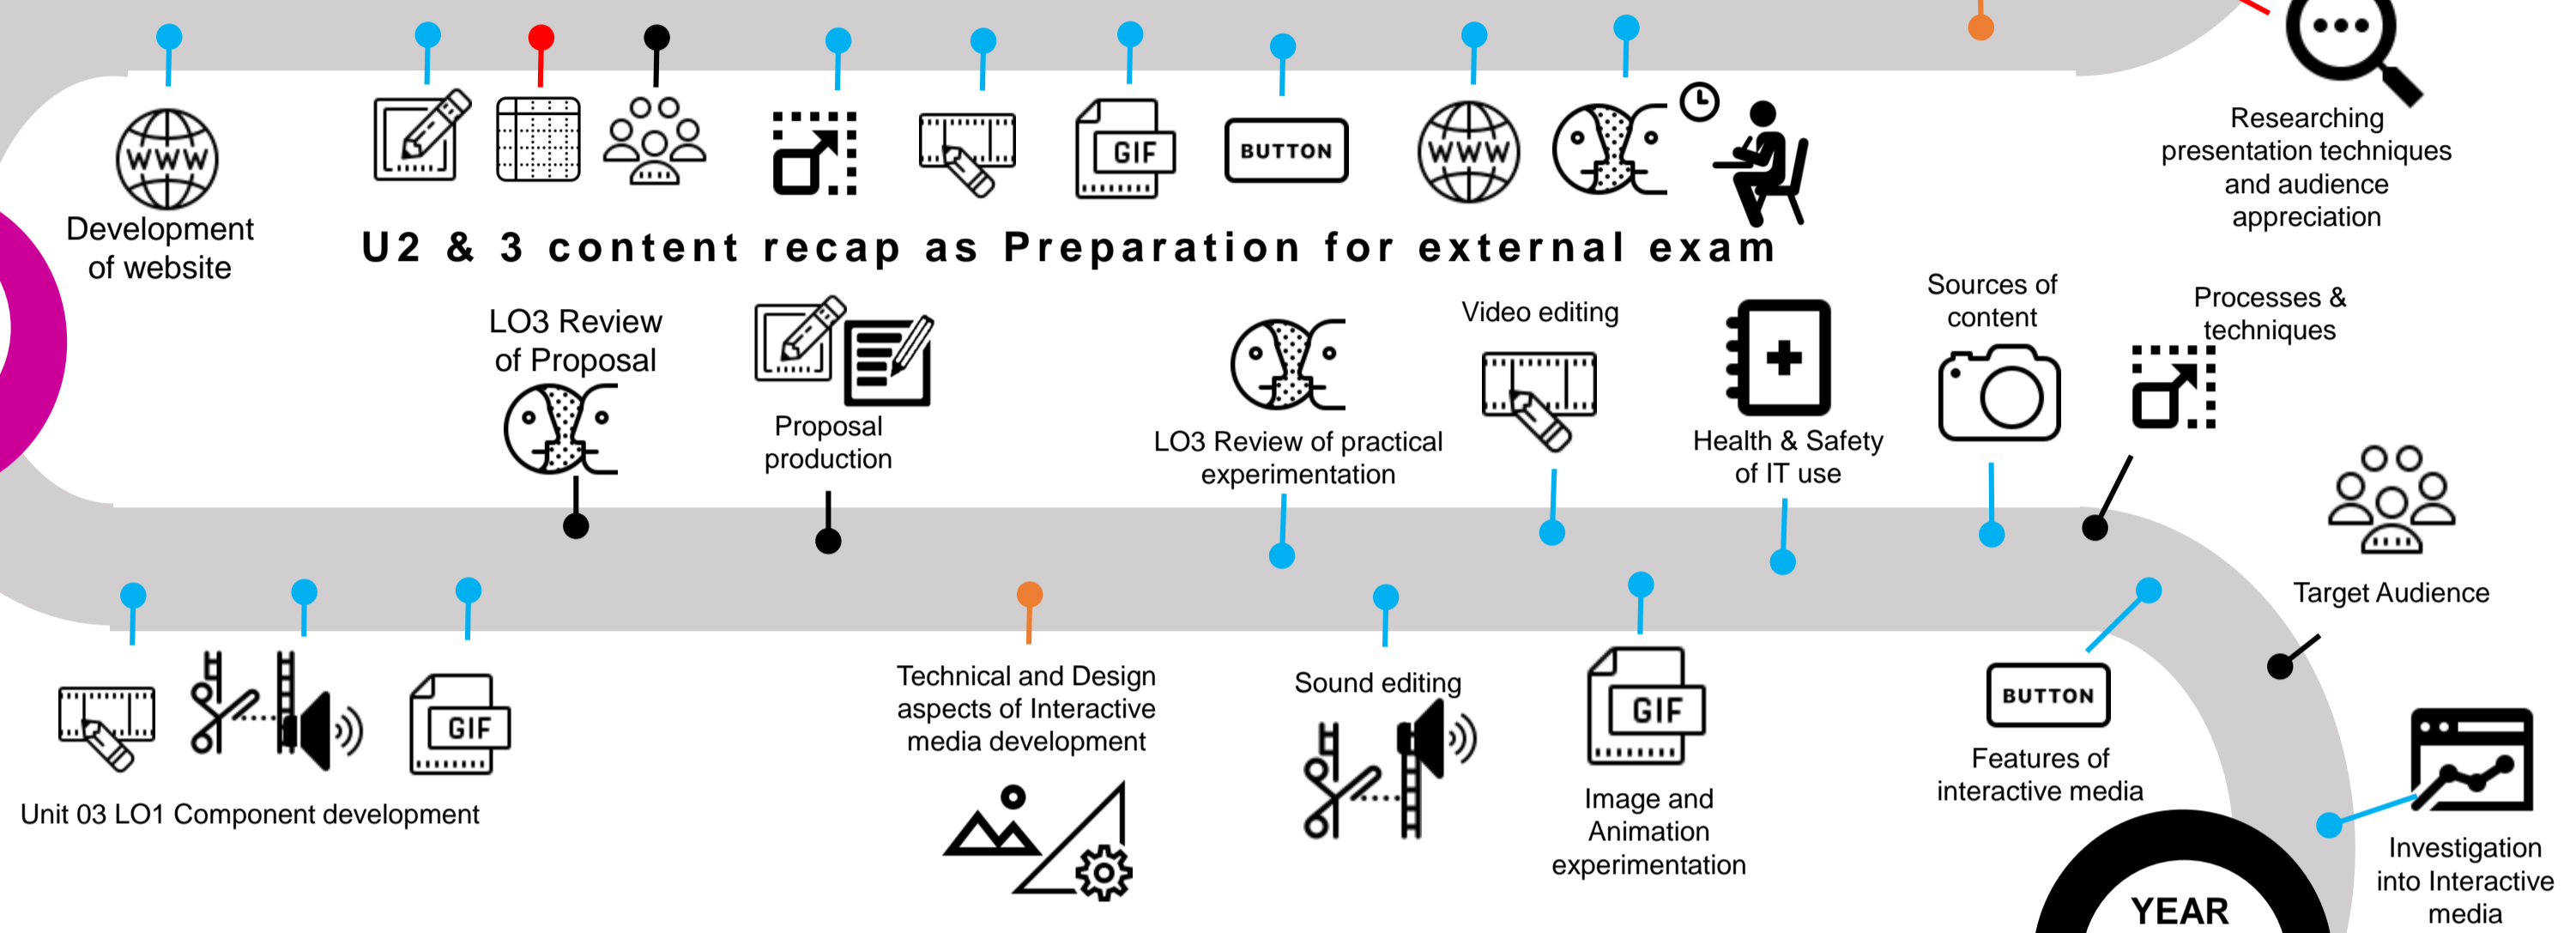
WWW

Development of website

GIF

BUTTON

WWW

U2 & 3 content recap as Preparation for external exam

Researching presentation techniques and audience appreciation

LO3 Review of Proposal

Proposal production

LO3 Review of practical experimentation

Video editing

Health & Safety of IT use

Sources of content

Processes & techniques

Target Audience

GIF

Unit 03 LO1 Component development

Technical and Design aspects of Interactive media development

Sound editing

GIF

Image and Animation experimentation

BUTTON

Features of interactive media

Investigation into Interactive media

YEAR